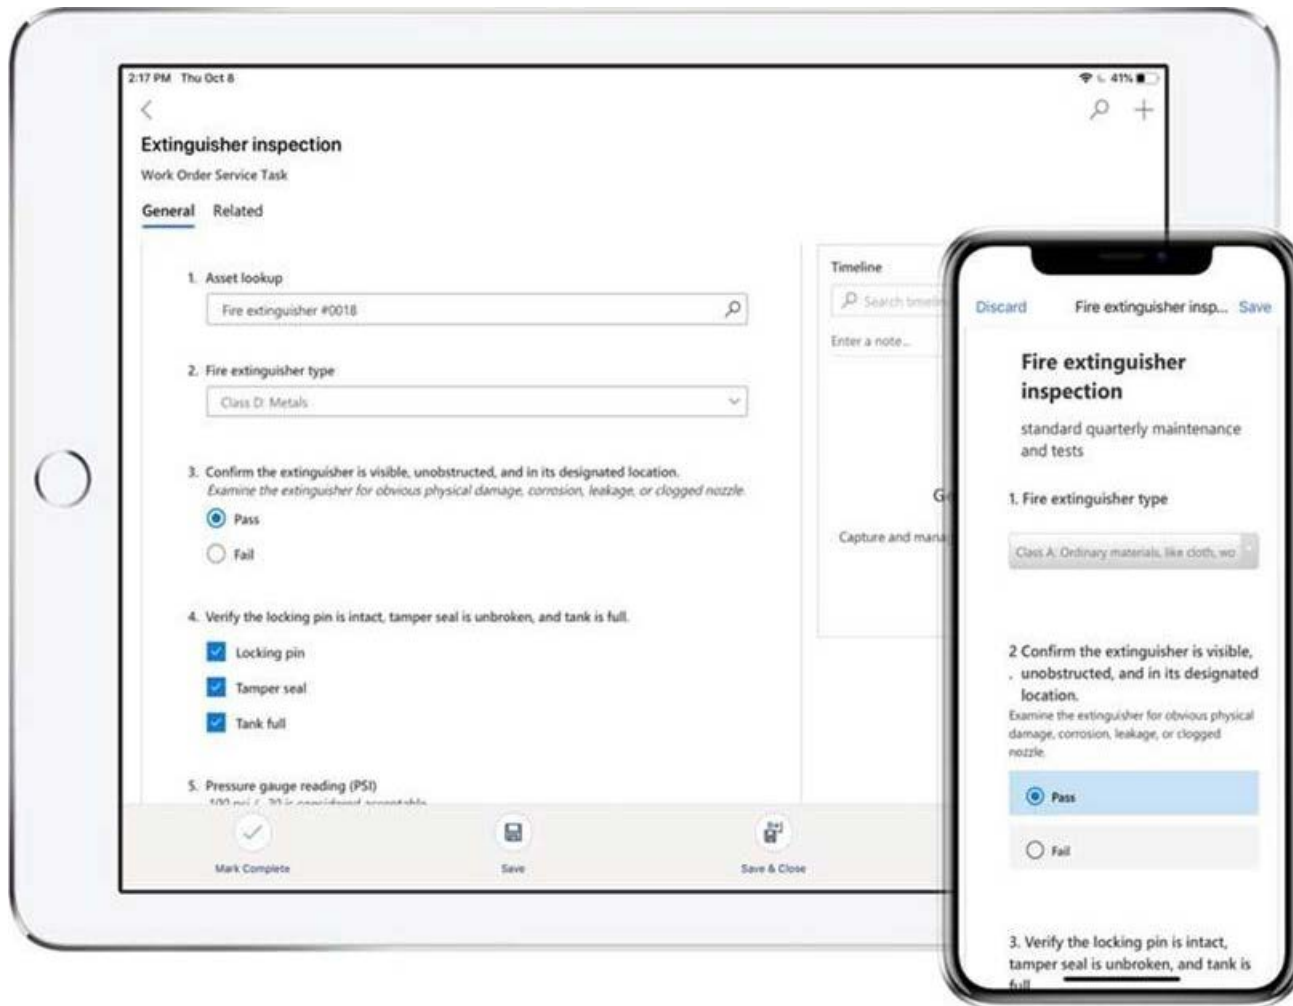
2:17 PM Thu Oct 8

41%

Extinguisher inspection

Work Order Service Task

General Related

1. Asset lookup

Fire extinguisher #0018

2. Fire extinguisher type

Class D: Metals

3. Confirm the extinguisher is visible, unobstructed, and in its designated location.
Examine the extinguisher for obvious physical damage, corrosion, leakage, or clogged nozzle.

Pass

Fail

4. Verify the locking pin is intact, tamper seal is unbroken, and tank is full.

Locking pin

Tamper seal

Tank full

5. Pressure gauge reading (PSI)
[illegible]

Timeline

Search timeli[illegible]

Enter a note...

G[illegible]

Capture and mana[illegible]

Mark Complete

Save

Save & Close

Discard Fire extinguisher insp... Save

Fire extinguisher inspection

standard quarterly maintenance and tests

1. Fire extinguisher type

Class A: Ordinary materials, like cloth, wo

2 Confirm the extinguisher is visible, , unobstructed, and in its designated location.
Examine the extinguisher for obvious physical damage, corrosion, leakage, or clogged nozzle.

Pass

Fail

3. Verify the locking pin is intact, tamper seal is unbroken, and tank is full